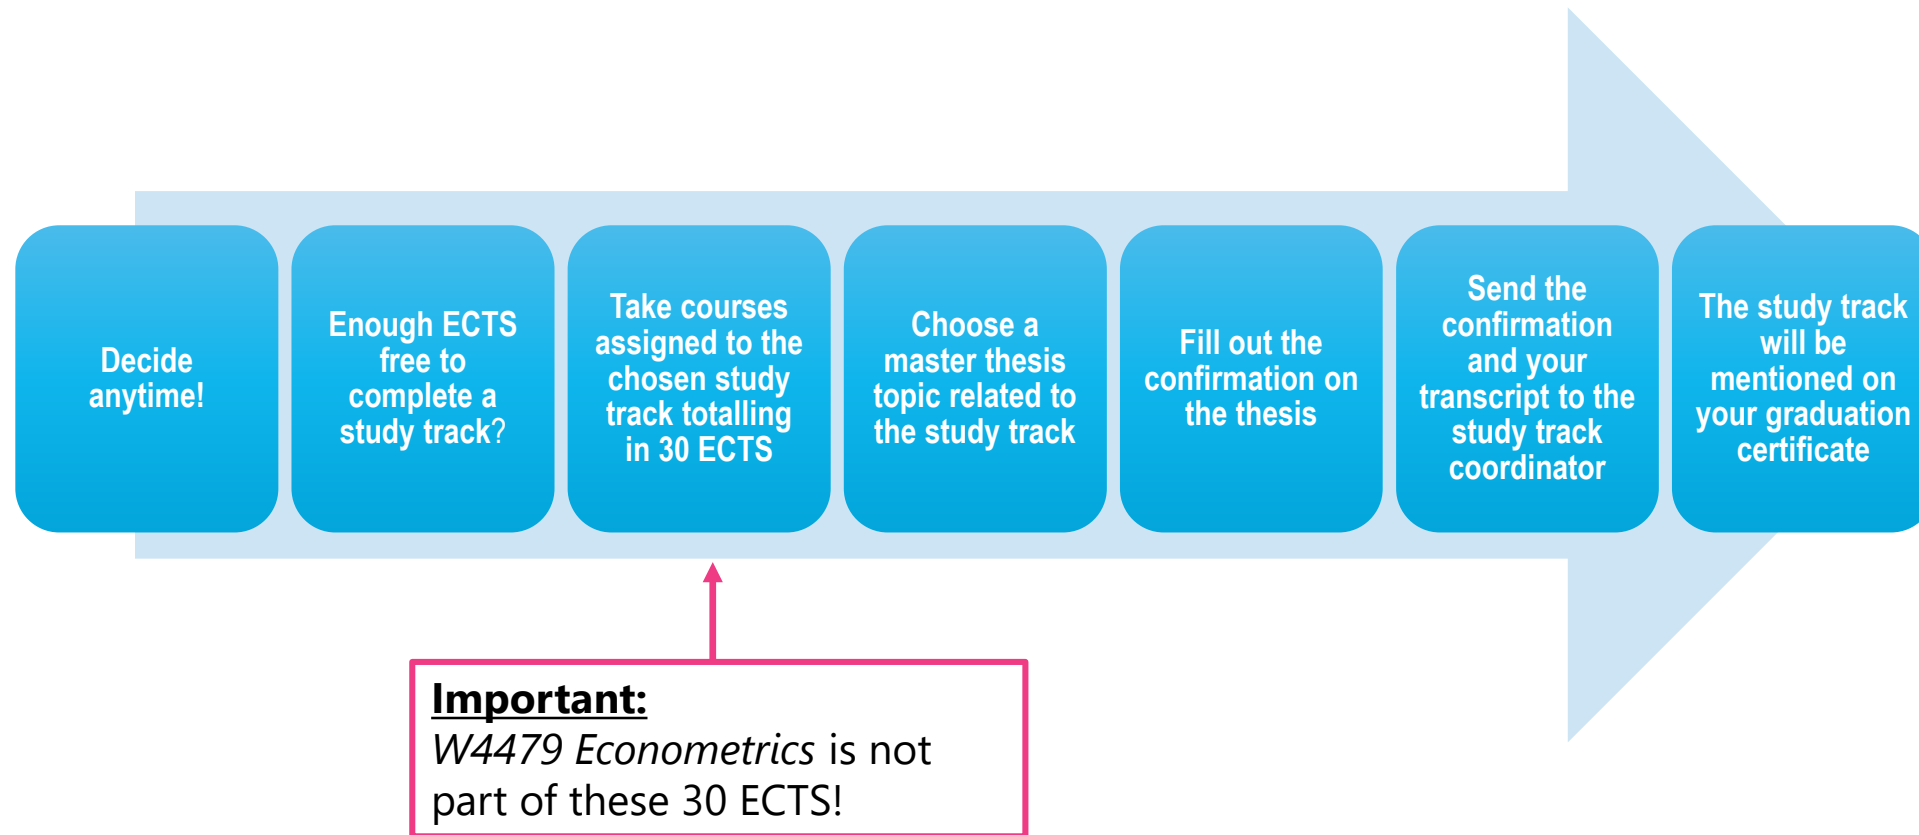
Decide anytime!

Enough ECTS free to complete a study track?

Take courses assigned to the chosen study track totalling in 30 ECTS

Choose a master thesis topic related to the study track

Fill out the confirmation on the thesis

Send the confirmation and your transcript to the study track coordinator

The study track will be mentioned on your graduation certificate

Important:
W4479 Econometrics is not part of these 30 ECTS!